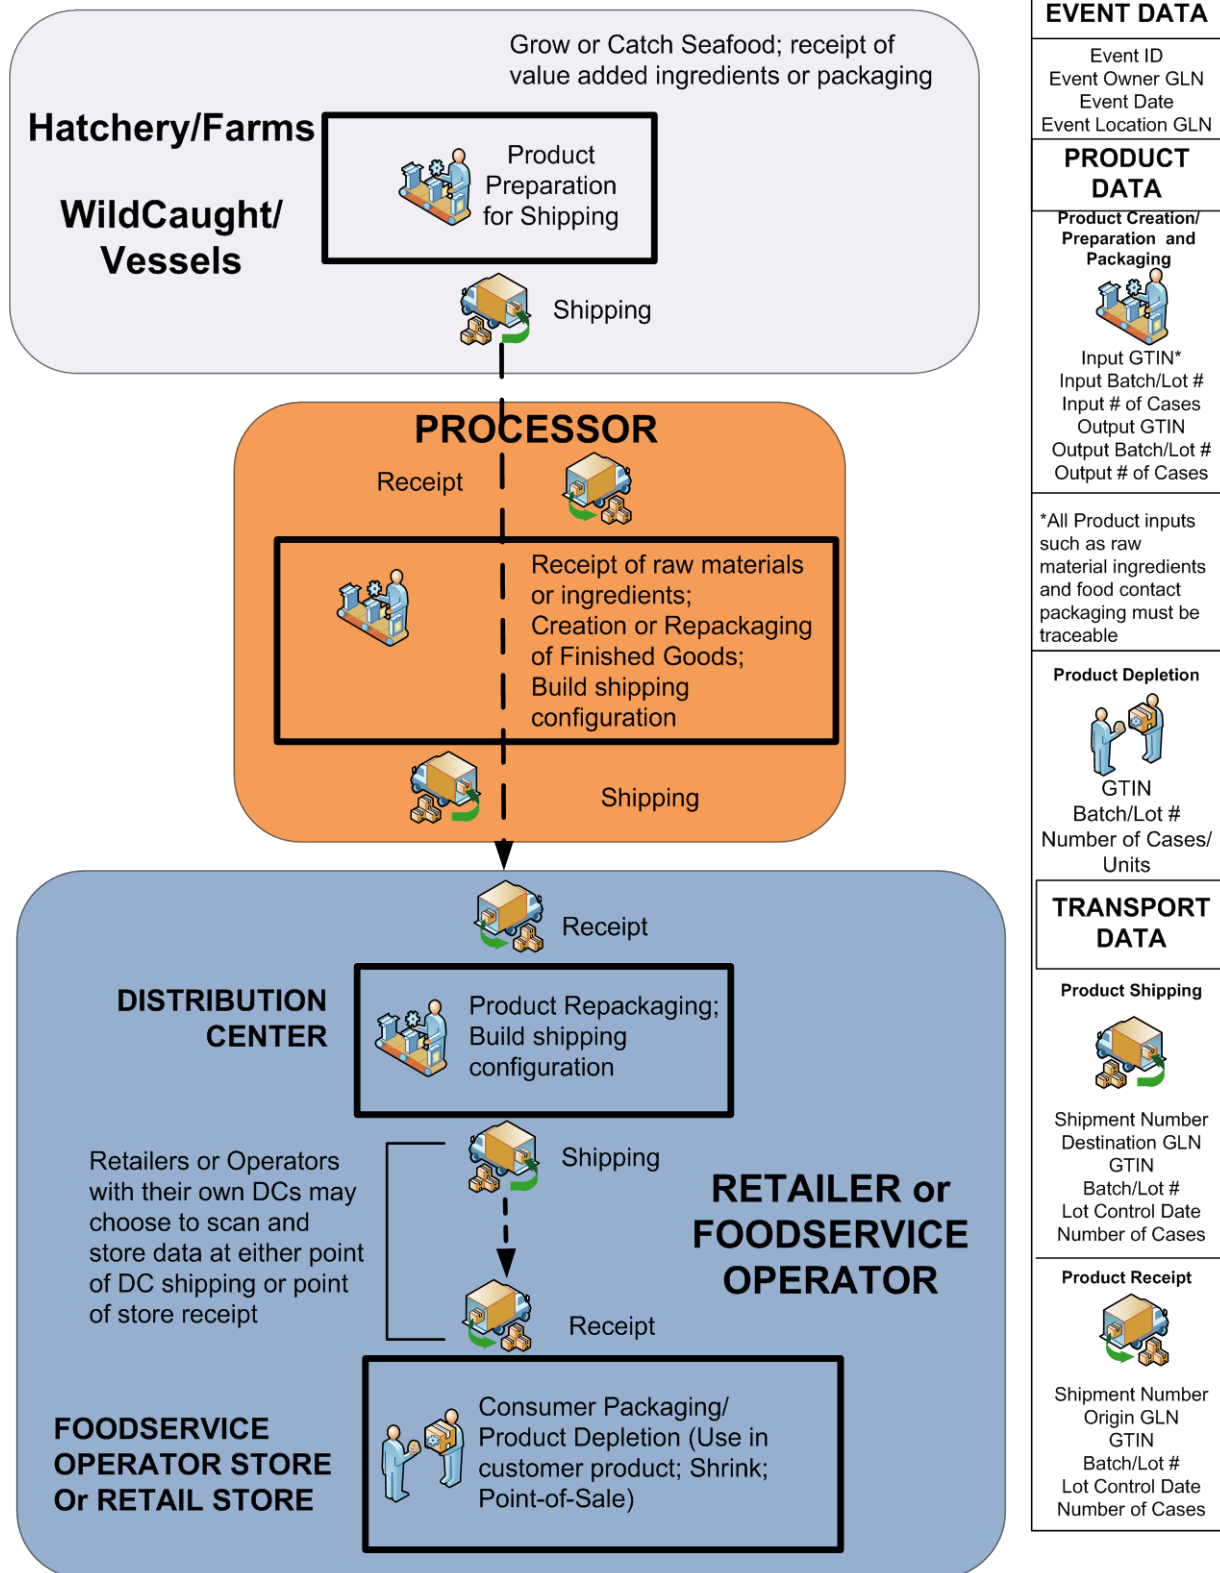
Grow or Catch Seafood; receipt of value added ingredients or packaging

Hatchery/Farms

WildCaught/ Vessels

Product Preparation for Shipping

Shipping

PROCESSOR

Receipt

Receipt of raw materials or ingredients; Creation or Repackaging of Finished Goods; Build shipping configuration

Shipping

Receipt

DISTRIBUTION CENTER

Product Repackaging; Build shipping configuration

Retailers or Operators with their own DCs may choose to scan and store data at either point of DC shipping or point of store receipt

Shipping

RETAILER or FOODSERVICE OPERATOR

Receipt

FOODSERVICE OPERATOR STORE Or RETAIL STORE

Consumer Packaging/ Product Depletion (Use in customer product; Shrink; Point-of-Sale)

EVENT DATA

Event ID
Event Owner GLN
Event Date
Event Location GLN

PRODUCT DATA

Product Creation/ Preparation and Packaging

Input GTIN*
Input Batch/Lot #
Input # of Cases
Output GTIN
Output Batch/Lot #
Output # of Cases

*All Product inputs such as raw material ingredients and food contact packaging must be traceable

Product Depletion

GTIN
Batch/Lot #
Number of Cases/ Units

TRANSPORT DATA

Product Shipping

Shipment Number
Destination GLN
GTIN
Batch/Lot #
Lot Control Date
Number of Cases

Product Receipt

Shipment Number
Origin GLN
GTIN
Batch/Lot #
Lot Control Date
Number of Cases